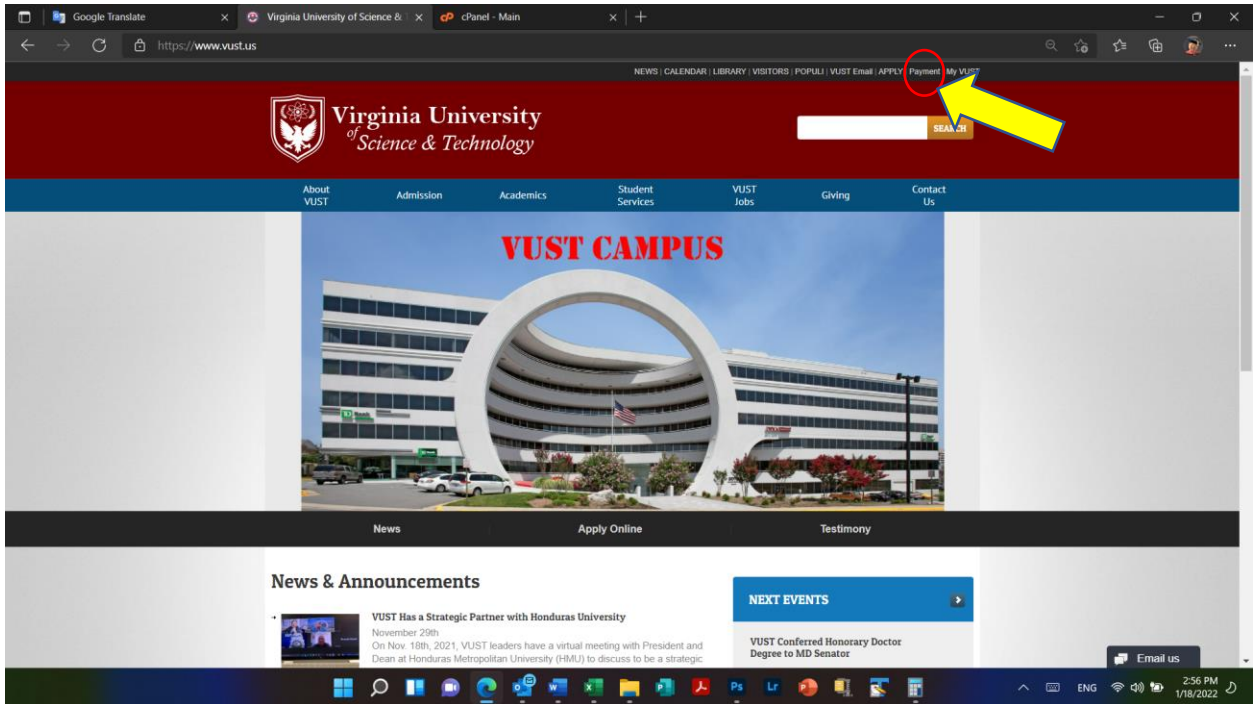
Google Translate
Virginia University of Science &
cPanel - Main
https://www.vust.us

NEWS | CALENDAR | LIBRARY | VISITORS | POPULI | VUST Email | APPLY | Payment | My VUST

Virginia University of Science & Technology

SEA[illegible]CH

About VUST
Admission
Academics
Student Services
VUST Jobs
Giving
Contact Us

VUST CAMPUS

News
Apply Online
Testimony

News & Announcements

VUST Has a Strategic Partner with Honduras University
November 29th
On Nov. 18th, 2021, VUST leaders have a virtual meeting with President and Dean at Honduras Metropolitan University (HMU) to discuss to be a strategic

NEXT EVENTS

VUST Conferred Honorary Doctor Degree to MD Senator

Email us

ENG
2:56 PM
1/18/2022